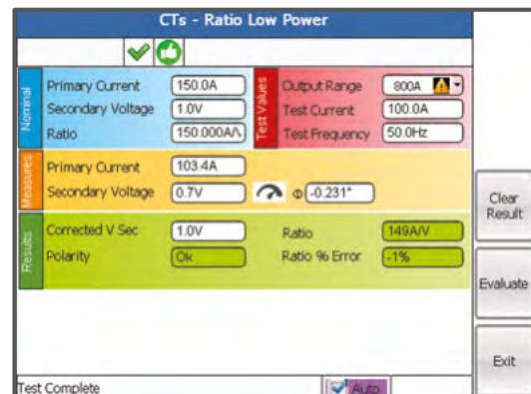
CTs - Ratio Low Power

Nominal
Primary Current 150.0A
Secondary Voltage 1.0V
Ratio 150.000A/\

Test Values
Output Range 800A
Test Current 100.0A
Test Frequency 50.0Hz

Measures
Primary Current 103.4A
Secondary Voltage 0.7V
Φ -0.231°

Results
Corrected V Sec 1.0V
Polarity Ok
Ratio 149A/V
Ratio % Error -1%

Clear Result

Evaluate

Exit

Test Complete

Auto